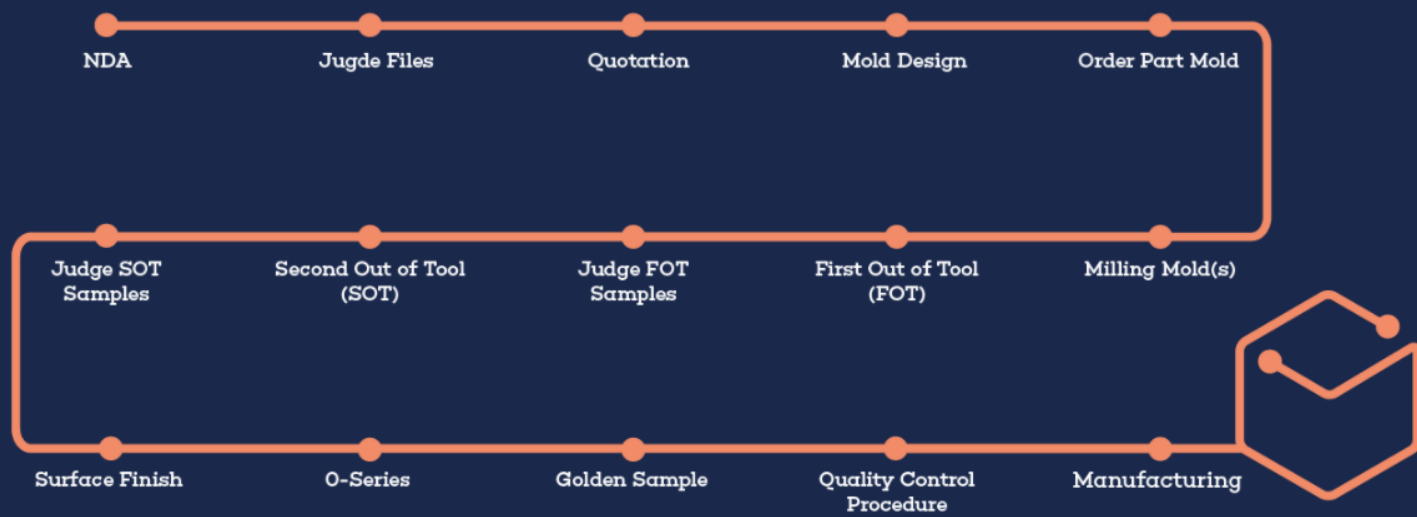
NDA

Jugde Files

Quotation

Mold Design

Order Part Mold

Judge SOT Samples

Second Out of Tool (SOT)

Judge FOT Samples

First Out of Tool (FOT)

Milling Mold(s)

Surface Finish

0-Series

Golden Sample

Quality Control Procedure

Manufacturing